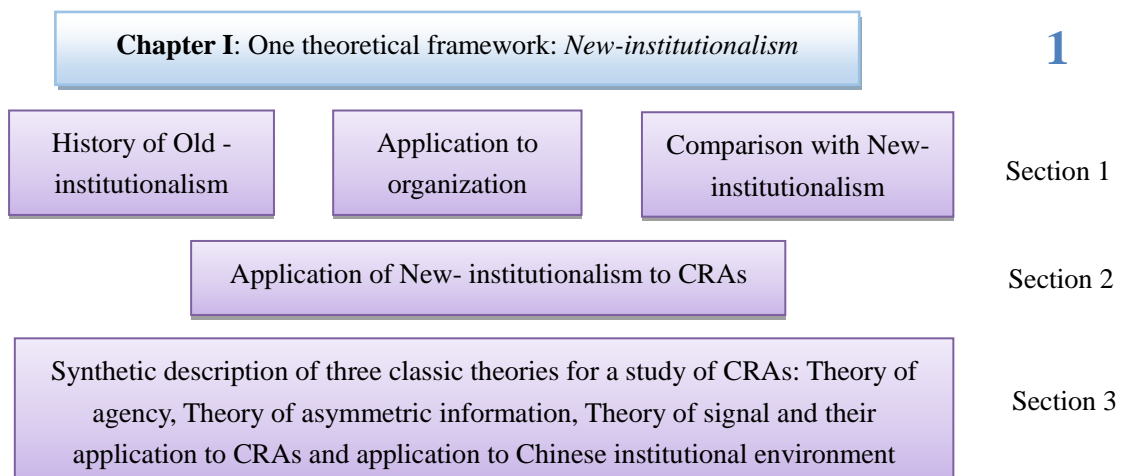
**Chapter I**: One theoretical framework: *New-institutionalism*

1

History of Old - institutionalism

Application to organization

Comparison with New-institutionalism

Section 1

Application of New- institutionalism to CRAs

Section 2

Synthetic description of three classic theories for a study of CRAs: Theory of agency, Theory of asymmetric information, Theory of signal and their application to CRAs and application to Chinese institutional environment

Section 3